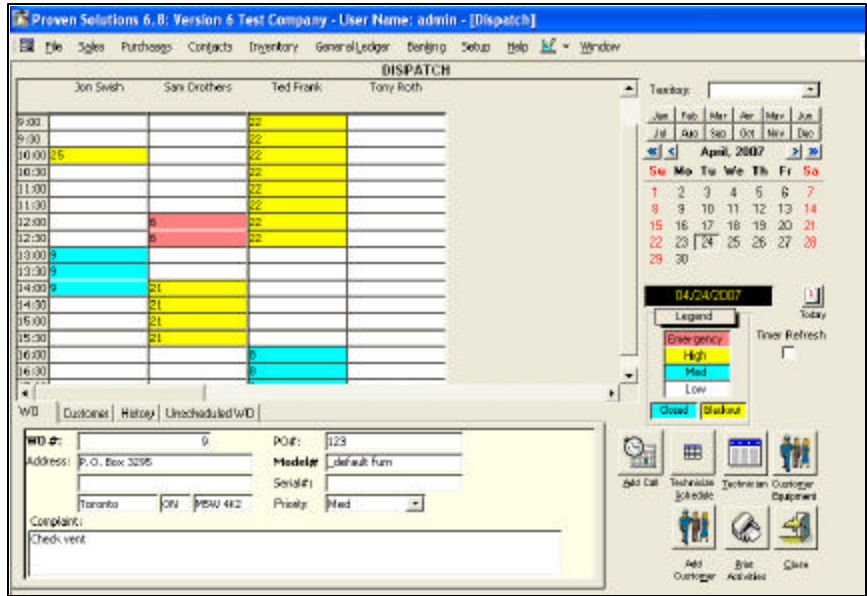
Proven Solutions 6.8: Version 6 Test Company - User Name: admin - [Dispatch]

File Sales Purchases Contacts Inventory General Ledger Banking Setup Help Window

DISPATCH

| | Jon Swish | Sam Brothers | Ted Frank | Tony Roth |
|---|---|---|---|---|
| 9:00 | | | 22 | |
| 9:30 | | | 22 | |
| 10:00 | 25 | | 22 | |
| 10:30 | | | 22 | |
| 11:00 | | | 22 | |
| 11:30 | | | 22 | |
| 12:00 | | 6 | 22 | |
| 12:30 | | 6 | 22 | |
| 13:00 | 9 | | | |
| 13:30 | 9 | | | |
| 14:00 | 9 | 21 | | |
| 14:30 | | 21 | | |
| 15:00 | | 21 | | |
| 15:30 | | 21 | | |
| 16:00 | | | 8 | |
| 16:30 | | | 8 | |

Territory:

Jan Feb Mar Apr May Jun
Jul Aug Sep Oct Nov Dec

April, 2007

| Su | Mo | Tu | We | Th | Fr | Sa |
|---|---|---|---|---|---|---|
| 1 | 2 | 3 | 4 | 5 | 6 | 7 |
| 8 | 9 | 10 | 11 | 12 | 13 | 14 |
| 15 | 16 | 17 | 18 | 19 | 20 | 21 |
| 22 | 23 | 24 | 25 | 26 | 27 | 28 |
| 29 | 30 | | | | | |

04/24/2007

Today

Legend
Emergency
High
Med
Low
Closed Blackout

Timer Refresh

WO | Customer | History | Unscheduled WO

WO #: 9
Address: P.O. Box 3295
Toronto ON M5W 4K2
PO#: 123
Model#: _default furn
Serial#:
Priority: Med
Complaint:
Check vent

Add Call
Technician Schedule
Technician
Customer Equipment
Add Customer
Print Activities
Close